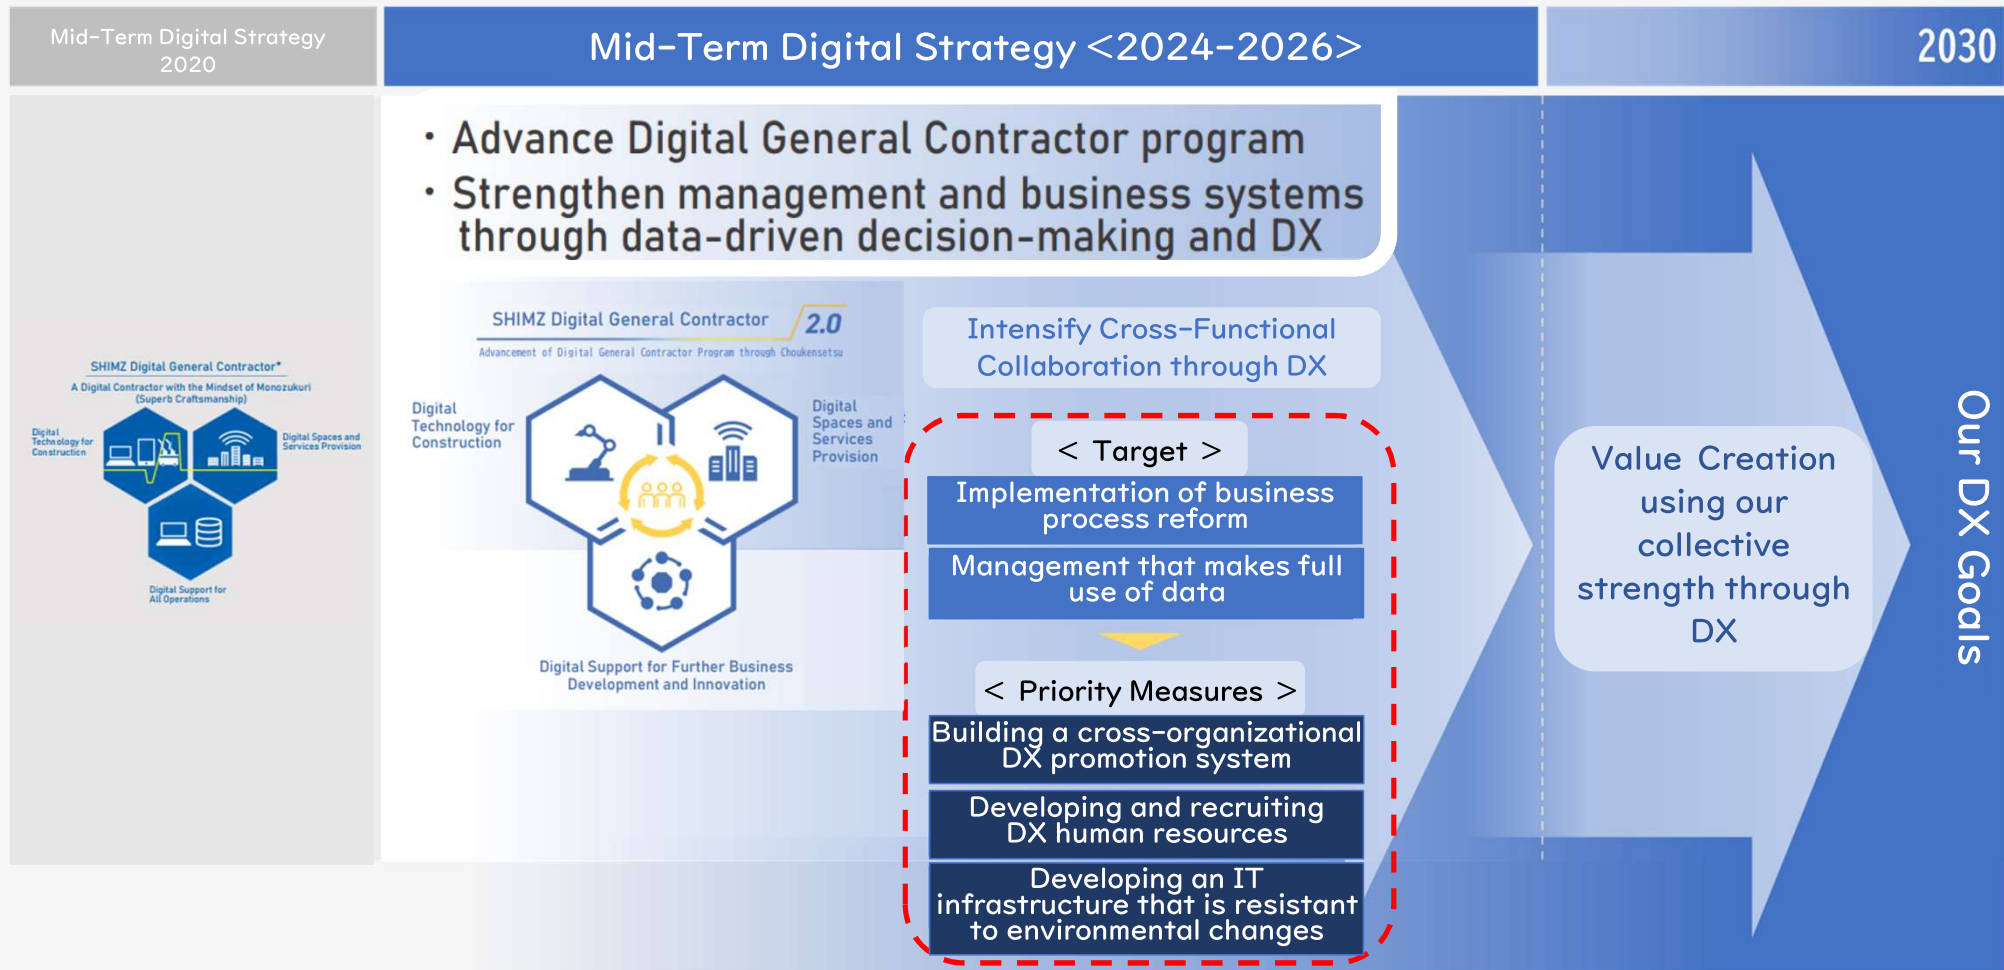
Mid-Term Digital Strategy 2020

Mid-Term Digital Strategy <2024-2026>

2030

SHIMZ Digital General Contractor*
A Digital Contractor with the Mindset of Monozukuri (Superb Craftsmanship)
Digital Technology for Construction
Digital Spaces and Services Provision
Digital Support for All Operations

・Advance Digital General Contractor program
・Strengthen management and business systems through data-driven decision-making and DX

SHIMZ Digital General Contractor 2.0
Advancement of Digital General Contractor Program through Choukensetsu
Digital Technology for Construction
Digital Spaces and Services Provision
Digital Support for Further Business Development and Innovation

Intensify Cross-Functional Collaboration through DX

< Target >
Implementation of business process reform
Management that makes full use of data

< Priority Measures >
Building a cross-organizational DX promotion system
Developing and recruiting DX human resources
Developing an IT infrastructure that is resistant to environmental changes

Value Creation using our collective strength through DX

Our DX Goals